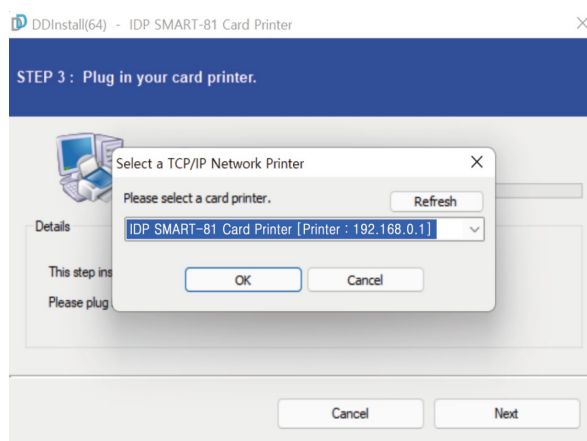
DDInstall(64) - IDP SMART-81 Card Printer

STEP 3 : Plug in your card printer.

Select a TCP/IP Network Printer

Please select a card printer.

Refresh

IDP SMART-81 Card Printer [Printer : 192.168.0.1]

OK

Cancel

Details

This step ins

Please plug

Cancel

Next